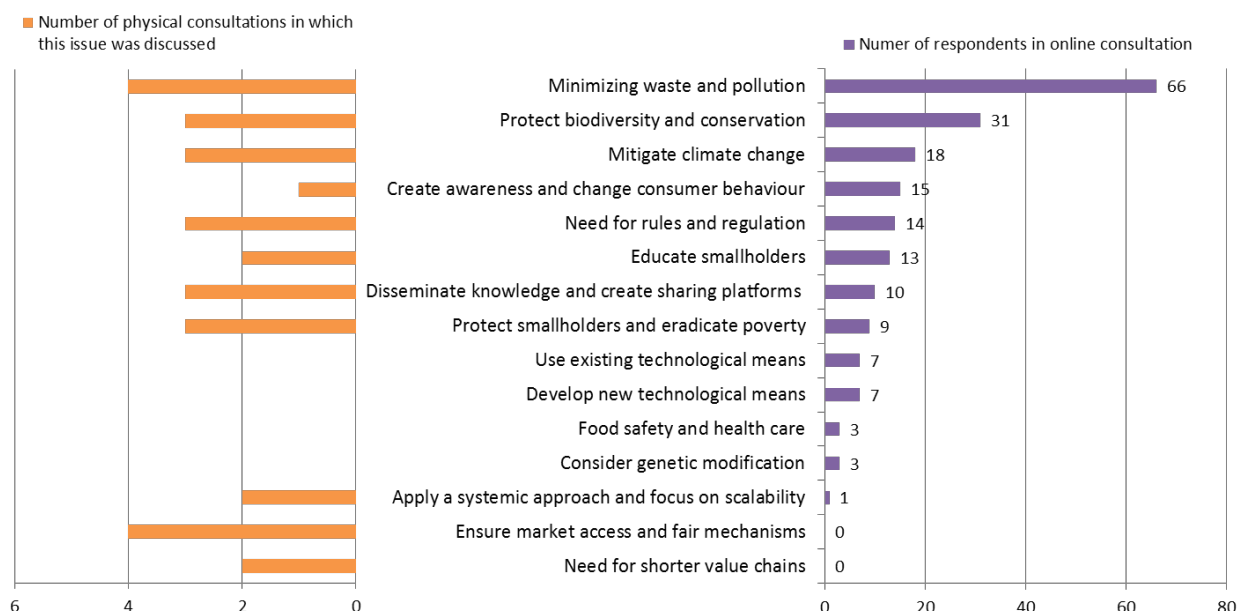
Number of physical consultations in which this issue was discussed

Numer of respondents in online consultation

| Issue | Physical consultations | Online respondents |
|---|---|---|
| Minimizing waste and pollution | | 66 |
| Protect biodiversity and conservation | | 31 |
| Mitigate climate change | | 18 |
| Create awareness and change consumer behaviour | | 15 |
| Need for rules and regulation | | 14 |
| Educate smallholders | | 13 |
| Disseminate knowledge and create sharing platforms | | 10 |
| Protect smallholders and eradicate poverty | | 9 |
| Use existing technological means | | 7 |
| Develop new technological means | | 7 |
| Food safety and health care | | 3 |
| Consider genetic modification | | 3 |
| Apply a systemic approach and focus on scalability | | 1 |
| Ensure market access and fair mechanisms | | 0 |
| Need for shorter value chains | | 0 |

6 4 2 0

0 20 40 60 80